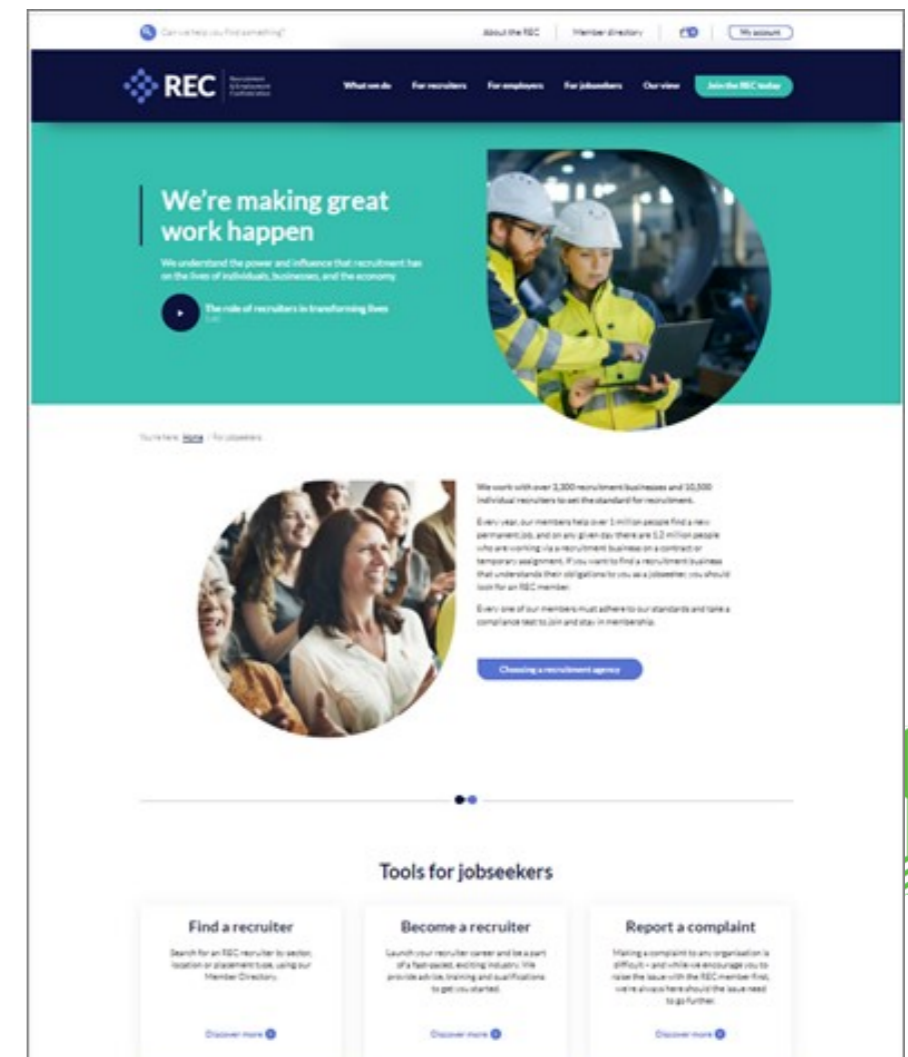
Can we help you find something?

About the REC | Member directory | My account

REC Recruitment & Employment Confederation

What we do | For recruiters | For employers | For jobseekers | Our view | Join the REC today

We're making great work happen

We understand the power and influence that recruitment has on the lives of individuals, businesses, and the economy.

The role of recruiters in transforming lives

You're here: Home / For jobseekers

We work with over 3,300 recruitment businesses and 10,500 individual recruiters to set the standard for recruitment.

Every year, our members help over 1 million people find a new permanent job, and on any given day there are 1.2 million people who are working via a recruitment business on a contract or temporary assignment. If you want to find a recruitment business that understands their obligations to you as a jobseeker, you should look for an REC member.

Every one of our members must adhere to our standards and take a compliance test to join and stay in membership.

Choosing a recruitment agency

Tools for jobseekers

Find a recruiter

Search for an REC recruiter by sector, location or placement type, using our Member Directory.

Discover more

Become a recruiter

Launch your recruiter career and be a part of a fast-paced, exciting industry. We provide advice, training and qualifications to get you started.

Discover more

Report a complaint

Making a complaint to any organisation is difficult – and while we encourage you to raise the issue with the REC member first, we're always here should the issue need to go further.

Discover more